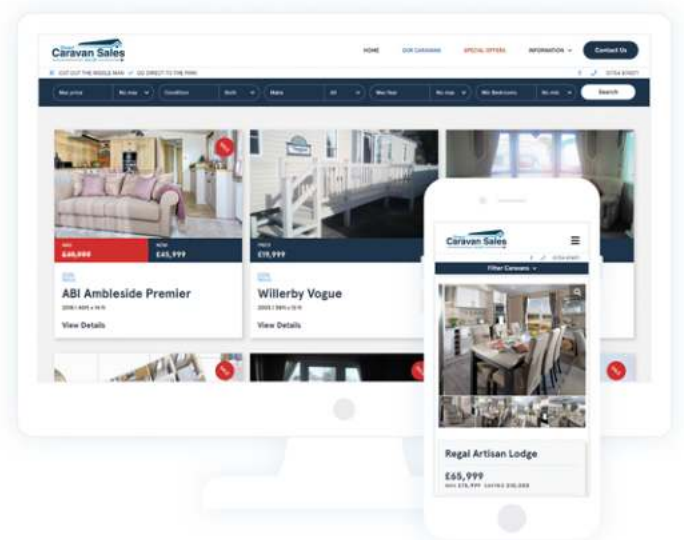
Caravan Sales

HOME OUR CARAVANS SPECIAL OFFERS INFORMATION Contact Us

CUT OUT THE MIDDLE MAN GO DIRECT TO THE PARK

Max price No max Condition Both Make All Max Year No max Min Bedrooms No min Search

WAS £49,999 NOW £45,999

ABI Ambleside Premier

View Details

PRICE £19,999

Willerby Vogue

View Details

Caravan Sales

Filter Caravans

Regal Artisan Lodge

£65,999